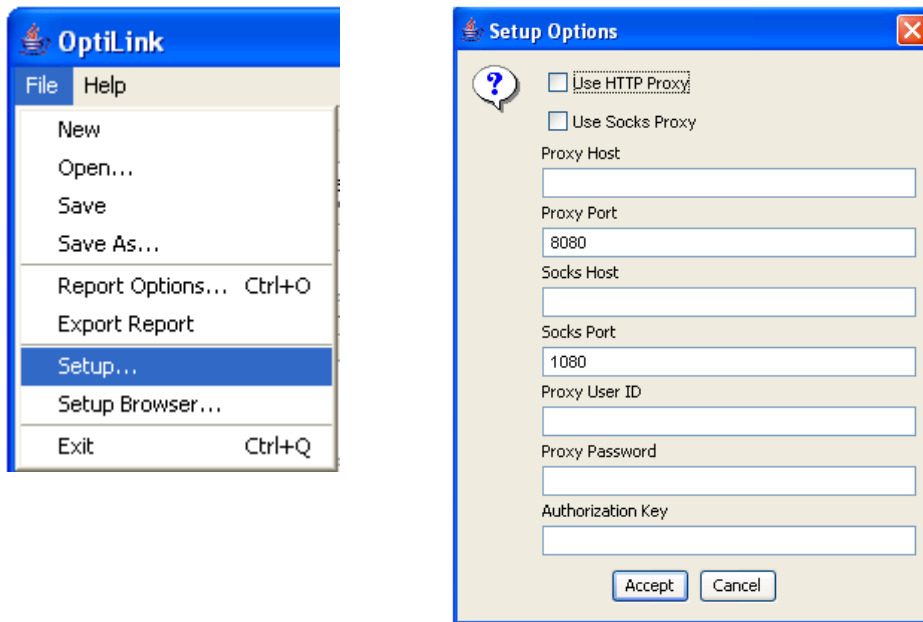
OptiLink

File Help

New
Open...
Save
Save As...
Report Options... Ctrl+O
Export Report
Setup...
Setup Browser...
Exit Ctrl+Q

Setup Options

Use HTTP Proxy

Use Socks Proxy

Proxy Host

Proxy Port

8080

Socks Host

Socks Port

1080

Proxy User ID

Proxy Password

Authorization Key

Accept Cancel